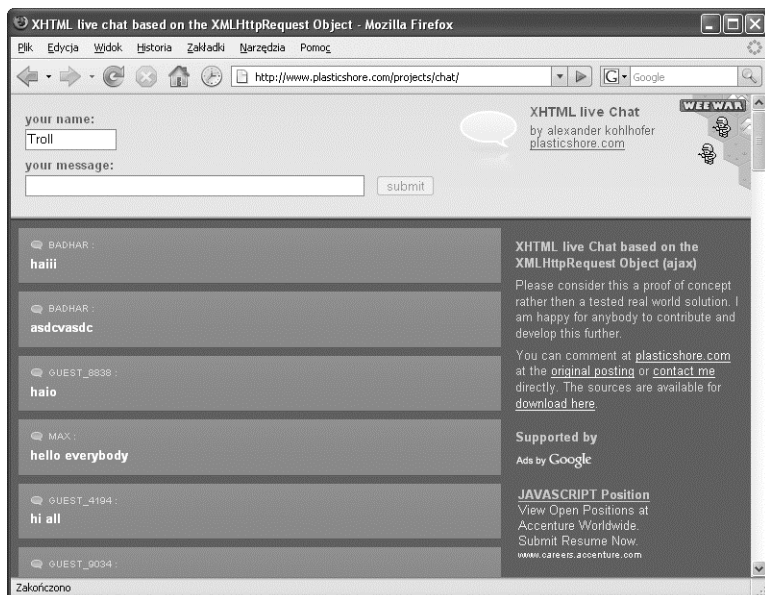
XHTML live chat based on the XMLHttpRequest Object - Mozilla Firefox

Plik Edycja Widok Historia Zakładki Narzędzia Pomoc

http://www.plasticshore.com/projects/chat/

Google

your name:

Troll

your message:

submit

XHTML live Chat
by alexander kohlhofer
plasticshore.com

WEE WAR

BADHAR :
haiii

BADHAR :
asdcvasdc

GUEST_8838 :
haio

MAX :
hello everybody

GUEST_4194 :
hi all

GUEST_9034 :

XHTML live Chat based on the XMLHttpRequest Object (ajax)

Please consider this a proof of concept rather then a tested real world solution. I am happy for anybody to contribute and develop this further.

You can comment at plasticshore.com at the original posting or contact me directly. The sources are available for download here.

Supported by

Ads by Google

JAVASCRIPT Position
View Open Positions at Accenture Worldwide. Submit Resume Now.
www.careers.accenture.com

Zakończono